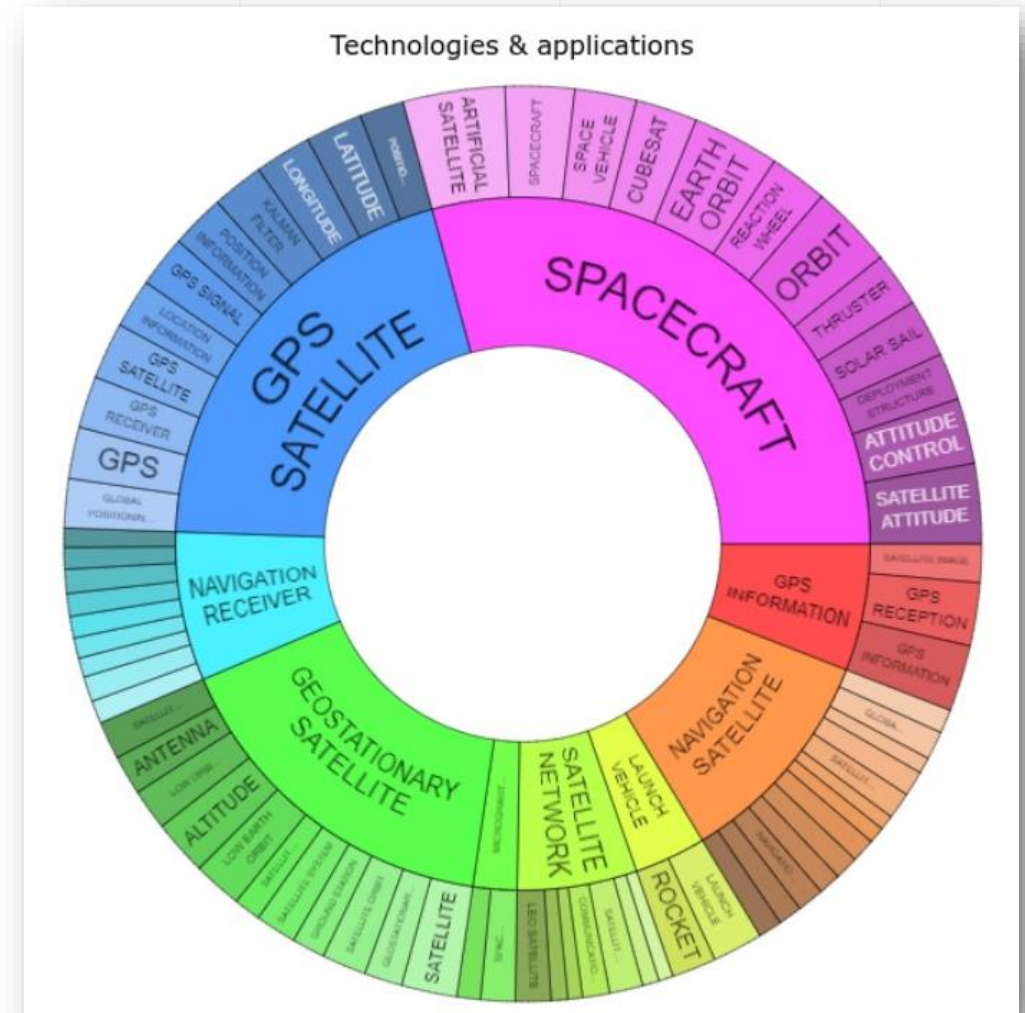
Technologies & applications

SPACECRAFT
ARTIFICIAL SATELLITE
SPACECRAFT
SPACE VEHICLE
CUBESAT
EARTH ORBIT
REACTION WHEEL
ORBIT
THRUSTER
SOLAR SAIL
DEPLOYMENT STRUCTURE
ATTITUDE CONTROL
SATELLITE ATTITUDE

GPS INFORMATION
SATELLITE IMAGE
GPS RECEPTION
GPS INFORMATION

NAVIGATION SATELLITE
GLOBA...
SATELLIT...
NAVIGATI...

LAUNCH VEHICLE
LAUNCH VEHICLE
ROCKET

SATELLITE NETWORK
LEO SATELLITE
COMMUNICATIO...
SATELLI...

MICROGRAVIT...

GEOSTATIONARY SATELLITE
SATELLITE
SPAC...
GEOSTATIONAR...
SATELLITE ORBIT
GROUND STATION
SATELLITE SYSTEM
SATELLIT...
LOW EARTH ORBIT
ALTITUDE
LOW EAR...
ANTENNA
SATELLIT...

NAVIGATION RECEIVER

GPS SATELLITE
GLOBAL POSITIONIN...
GPS
GPS RECEIVER
GPS SATELLITE
LOCATION INFORMATION
GPS SIGNAL
POSITION INFORMATION
KALMAN FILTER
LONGITUDE
LATITUDE
POSITIO...